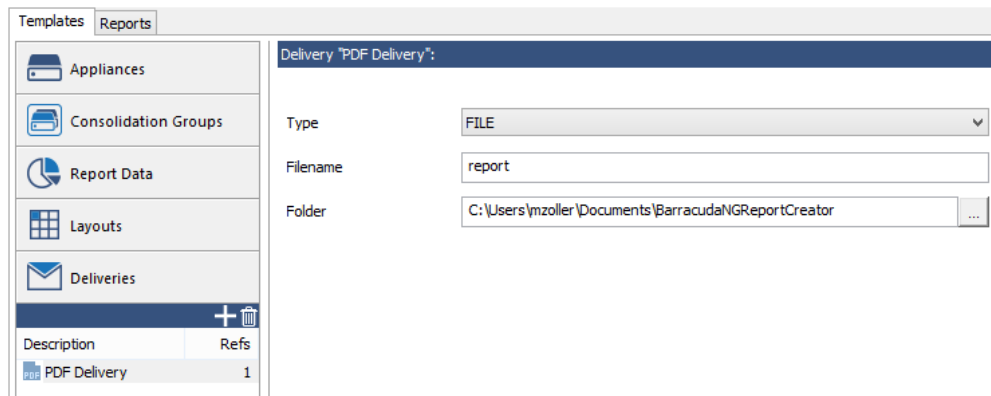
Templates Reports

Appliances

Consolidation Groups

Report Data

Layouts

Deliveries

| Description | Refs |
|---|---|
| PDF Delivery | 1 |

Delivery "PDF Delivery":

Type FILE

Filename report

Folder C:\Users\mzoller\Documents\BarracudaNGReportCreator ...